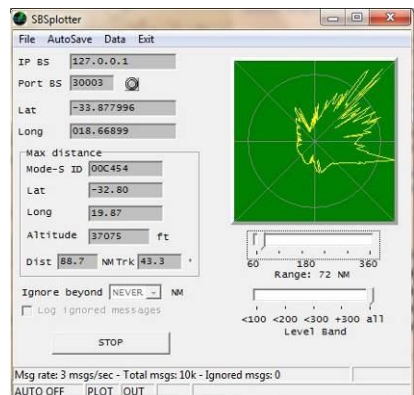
SBSplotter

File AutoSave Data Exit

IP BS 127.0.0.1

Port BS 30003

Lat -33.877996

Long 018.66899

Max distance

Mode-S ID 00C454

Lat -32.80

Long 19.87

Altitude 37075 ft

Dist 88.7 NM Trk 43.3 °

60 180 360

Range: 72 NM

Ignore beyond NEVER NM

Log ignored messages

<100 <200 <300 +300 all

Level Band

STOP

Msg rate: 3 msgs/sec - Total msgs: 10k - Ignored msgs: 0

AUTO OFF PLOT OUT